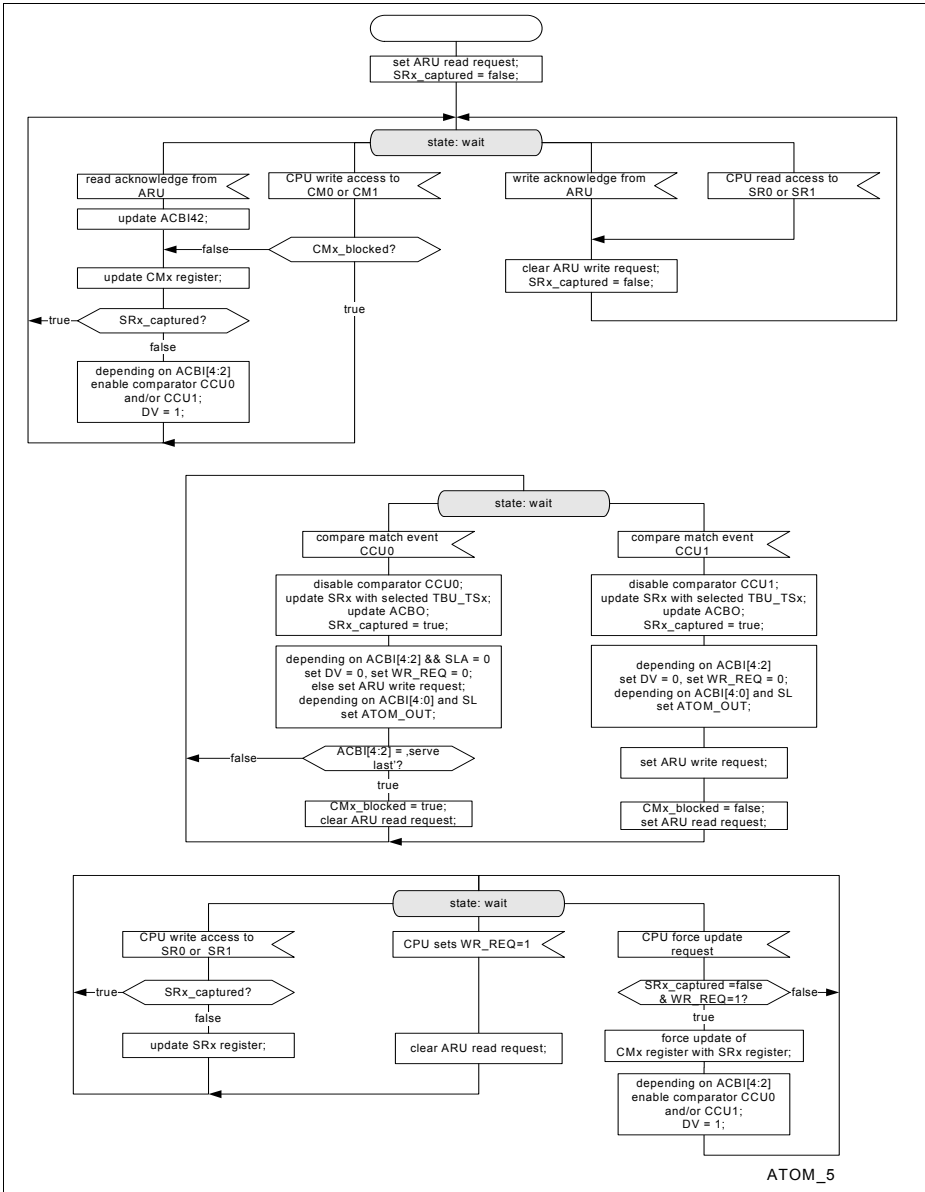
set ARU read request;
SRx_captured = false;

state: wait

read acknowledge from ARU

update ACBI42;

false

update CMx register;

true

SRx_captured?

false

depending on ACBI[4:2] enable comparator CCU0 and/or CCU1;
DV = 1;

CPU write access to CM0 or CM1

CMx_blocked?

true

write acknowledge from ARU

CPU read access to SR0 or SR1

clear ARU write request;
SRx_captured = false;

state: wait

compare match event CCU0

disable comparator CCU0;
update SRx with selected TBU_TSx;
update ACBO;
SRx_captured = true;

depending on ACBI[4:2] && SLA = 0
set DV = 0, set WR_REQ = 0;
else set ARU write request;
depending on ACBI[4:0] and SL
set ATOM_OUT;

false

ACBI[4:2] = ‚serve last'?

true

CMx_blocked = true;
clear ARU read request;

compare match event CCU1

disable comparator CCU1;
update SRx with selected TBU_TSx;
update ACBO;
SRx_captured = true;

depending on ACBI[4:2]
set DV = 0, set WR_REQ = 0;
depending on ACBI[4:0] and SL
set ATOM_OUT;

set ARU write request;

CMx_blocked = false;
set ARU read request;

state: wait

CPU write access to SR0 or SR1

true

SRx_captured?

false

update SRx register;

CPU sets WR_REQ=1

clear ARU read request;

CPU force update request

SRx_captured =false & WR_REQ=1?

false

true

force update of CMx register with SRx register;

depending on ACBI[4:2]
enable comparator CCU0 and/or CCU1;
DV = 1;

ATOM_5